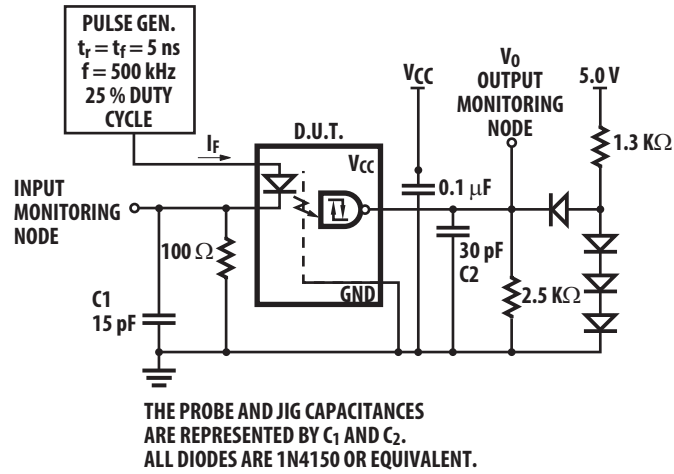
PULSE GEN.
$t_r = t_f = 5$ ns
f = 500 kHz
25 % DUTY CYCLE

$I_F$

D.U.T.

$V_{CC}$

$V_{CC}$

$V_O$
OUTPUT MONITORING NODE

5.0 V

1.3 KΩ

INPUT MONITORING NODE

0.1 μF

100 Ω

30 pF
C2

GND

C1
15 pF

2.5 KΩ

THE PROBE AND JIG CAPACITANCES ARE REPRESENTED BY $C_1$ AND $C_2$.
ALL DIODES ARE 1N4150 OR EQUIVALENT.